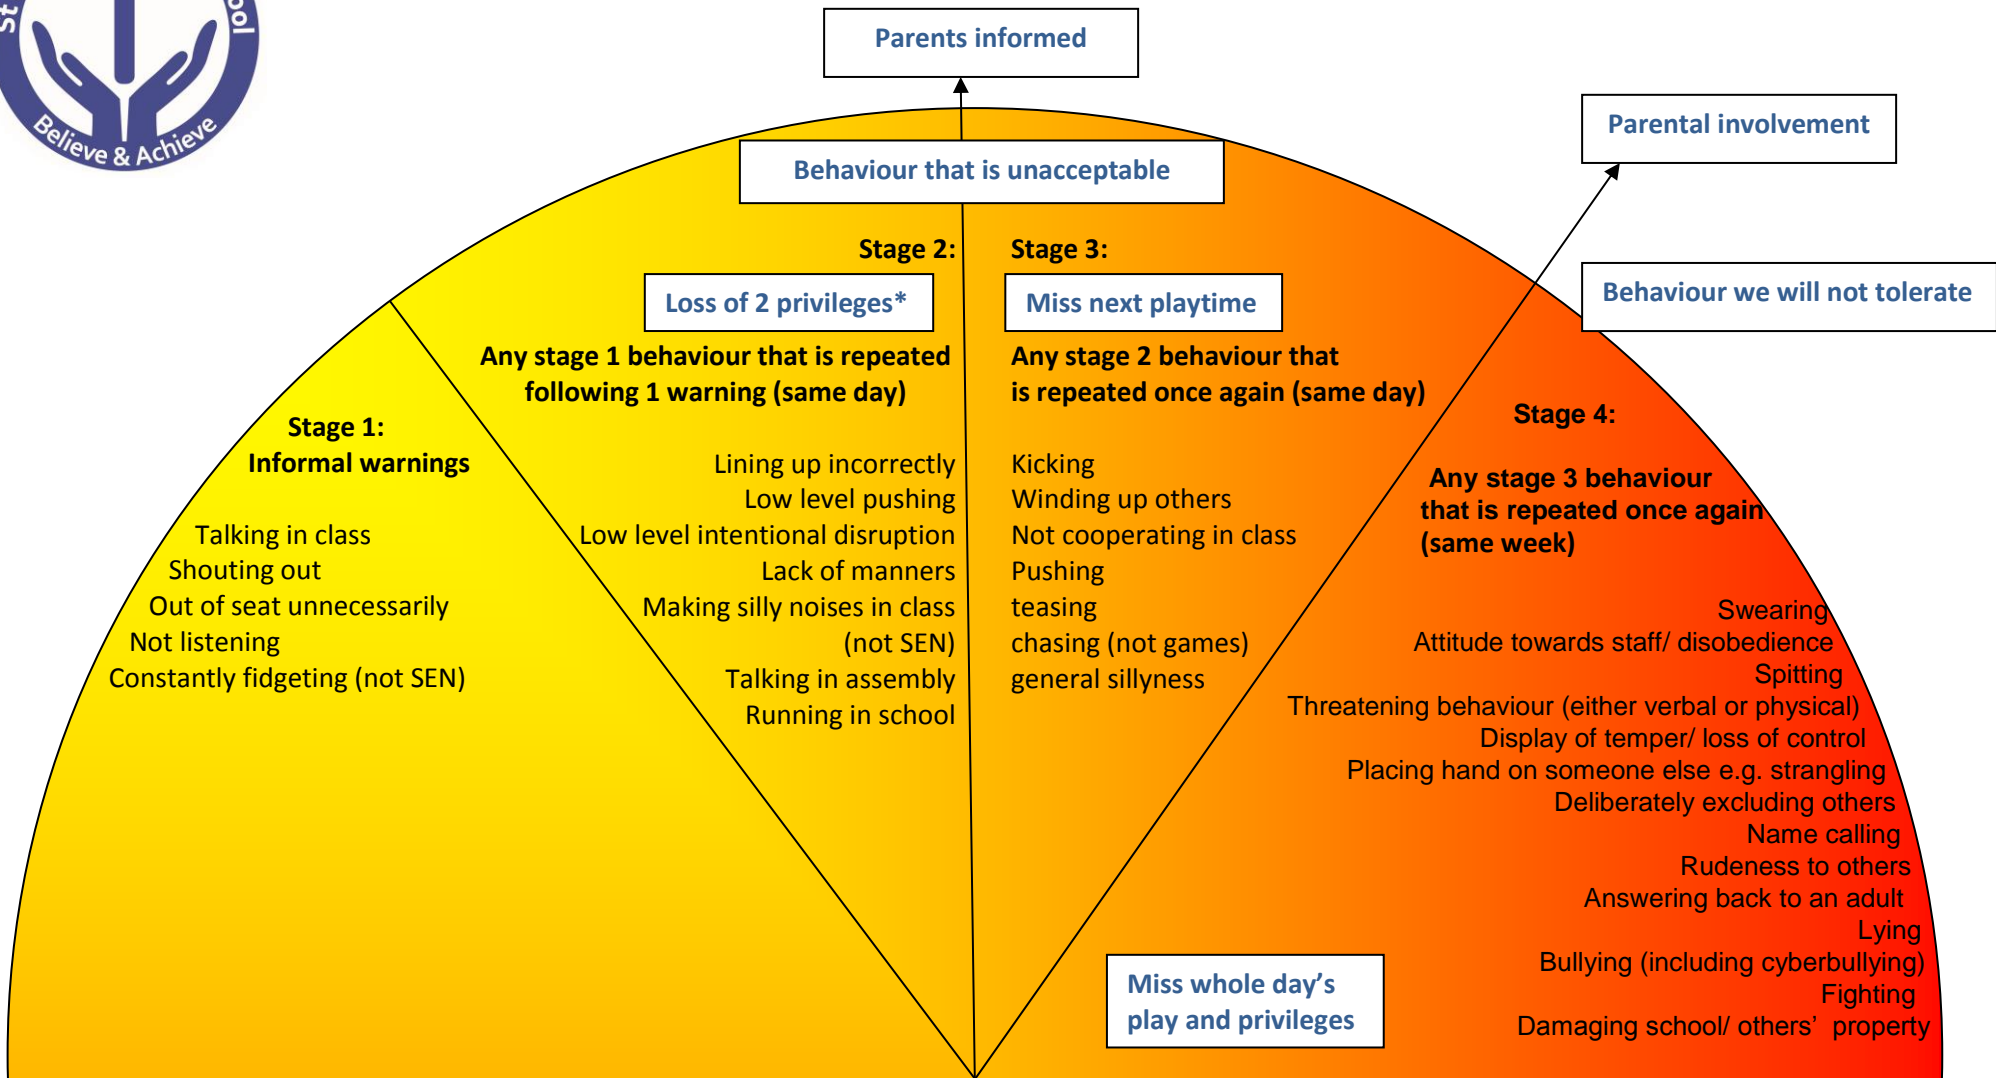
St
ool
Believe & Achieve

Parents informed

Parental involvement

Behaviour that is unacceptable

Behaviour we will not tolerate

Stage 2:
Loss of 2 privileges*
Any stage 1 behaviour that is repeated following 1 warning (same day)

Lining up incorrectly
Low level pushing
Low level intentional disruption
Lack of manners
Making silly noises in class (not SEN)
Talking in assembly
Running in school

Stage 3:
Miss next playtime
Any stage 2 behaviour that is repeated once again (same day)

Kicking
Winding up others
Not cooperating in class
Pushing
teasing
chasing (not games)
general sillyness

Stage 1:
Informal warnings

Talking in class
Shouting out
Out of seat unnecessarily
Not listening
Constantly fidgeting (not SEN)

Stage 4:
Any stage 3 behaviour that is repeated once again (same week)

Swearing
Attitude towards staff/ disobedience
Spitting
Threatening behaviour (either verbal or physical)
Display of temper/ loss of control
Placing hand on someone else e.g. strangling
Deliberately excluding others
Name calling
Rudeness to others
Answering back to an adult
Lying
Bullying (including cyberbullying)
Fighting
Damaging school/ others' property

Miss whole day's play and privileges